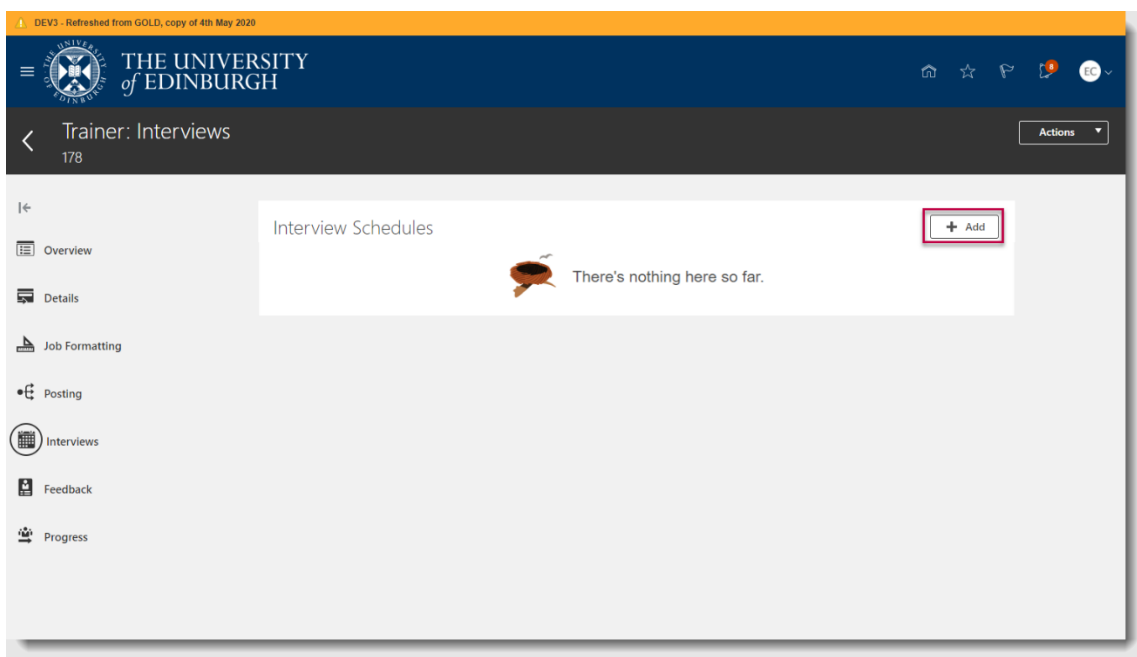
DEV3 - Refreshed from GOLD, copy of 4th May 2020

THE UNIVERSITY of EDINBURGH

EC

Trainer: Interviews
178

Actions

Overview

Details

Job Formatting

Posting

Interviews

Feedback

Progress

Interview Schedules

+ Add

There's nothing here so far.